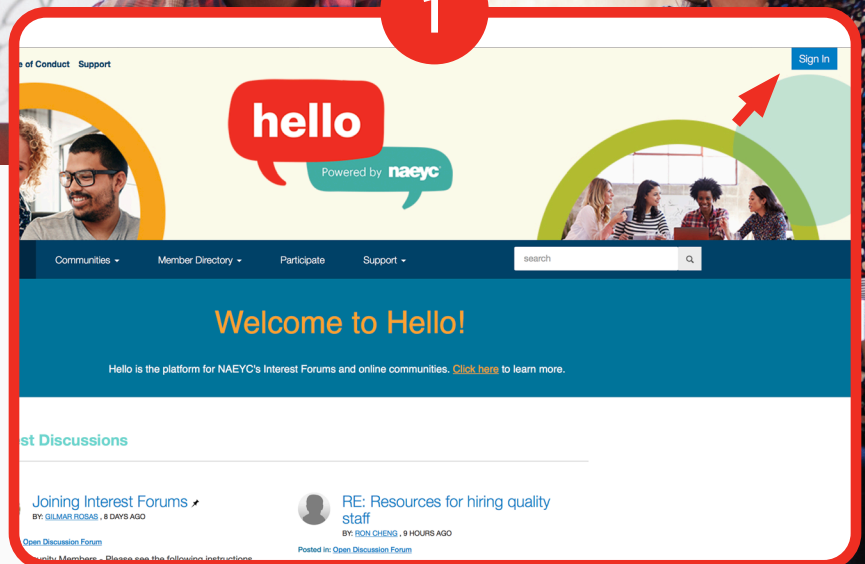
1

e of Conduct Support

Sign In

hello

Powered by naeyc

Communities ▾ Member Directory ▾ Participate Support ▾

search

Welcome to Hello!

Hello is the platform for NAEYC's Interest Forums and online communities. Click here to learn more.

st Discussions

Joining Interest Forums
BY: GILMAR ROSAS , 8 DAYS AGO

Open Discussion Forum

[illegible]nity Members - Please see the following instructions

RE: Resources for hiring quality staff
BY: RON CHENG , 9 HOURS AGO

Posted in: Open Discussion Forum